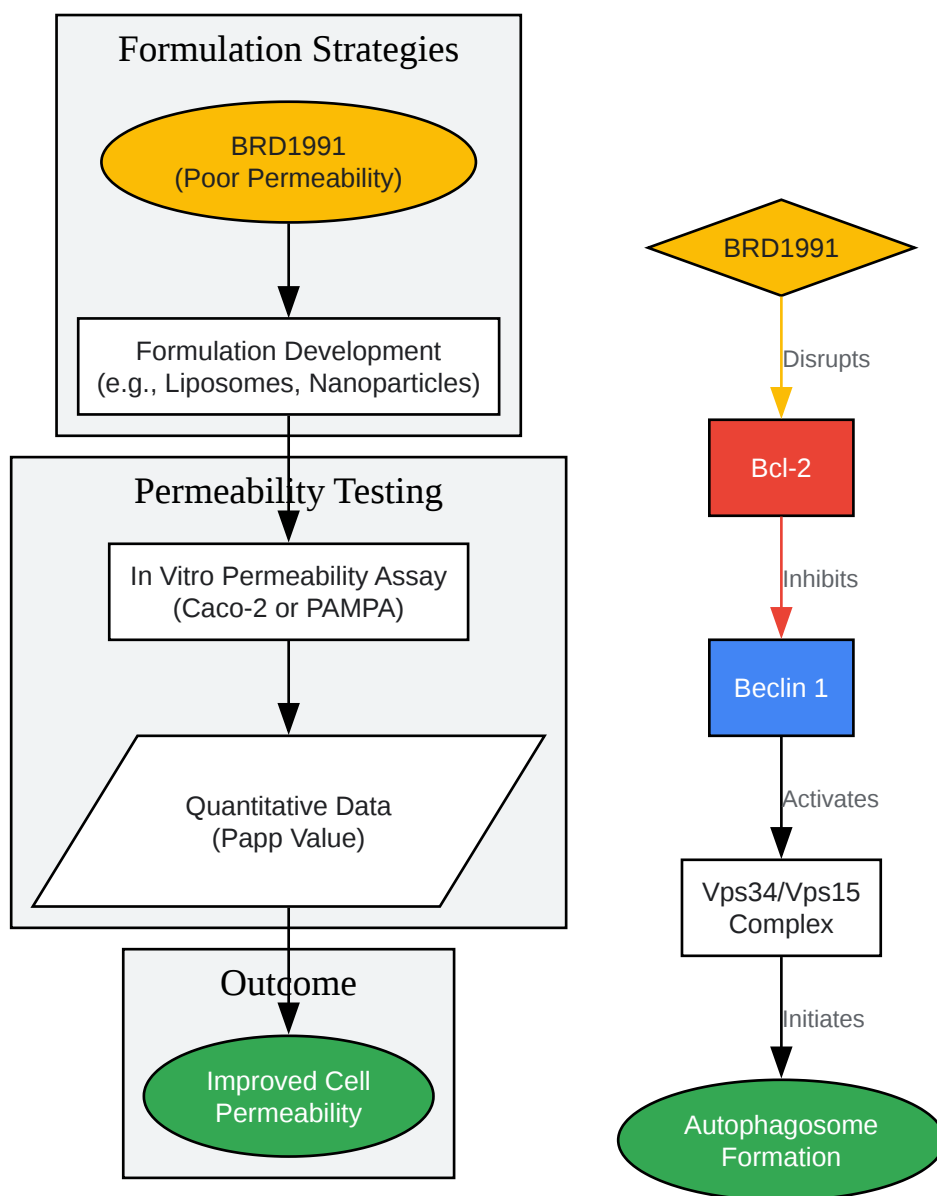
Formulation Strategies

BRD1991
(Poor Permeability)

Formulation Development
(e.g., Liposomes, Nanoparticles)

Permeability Testing

In Vitro Permeability Assay
(Caco-2 or PAMPA)

Quantitative Data
(Papp Value)

Outcome

Improved Cell
Permeability

BRD1991

Disrupts

Bcl-2

Inhibits

Beclin 1

Activates

Vps34/Vps15
Complex

Initiates

Autophagosome
Formation